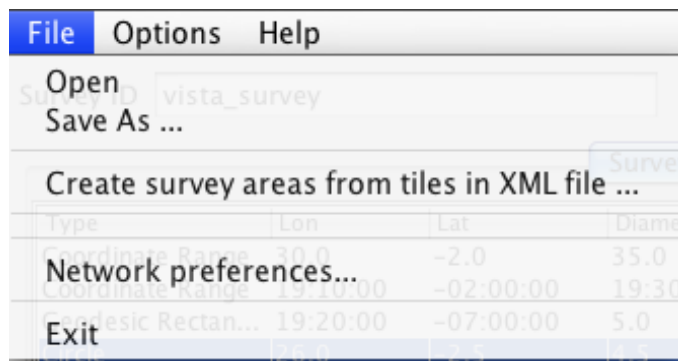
File Options Help

Open
Save As ...

Create survey areas from tiles in XML file ...

Network preferences...

Exit

Survey ID vista_survey

Surve

| Type | Lon | Lat | Diame |
|---|---|---|---|
| Coordinate Range | 30.0 | -2.0 | 35.0 |
| Coordinate Range | 19:10:00 | -02:00:00 | 19:30 |
| Geodesic Rectan... | 19:20:00 | -07:00:00 | 5.0 |
| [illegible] | 26.0 | -2.5 | 1.5 |